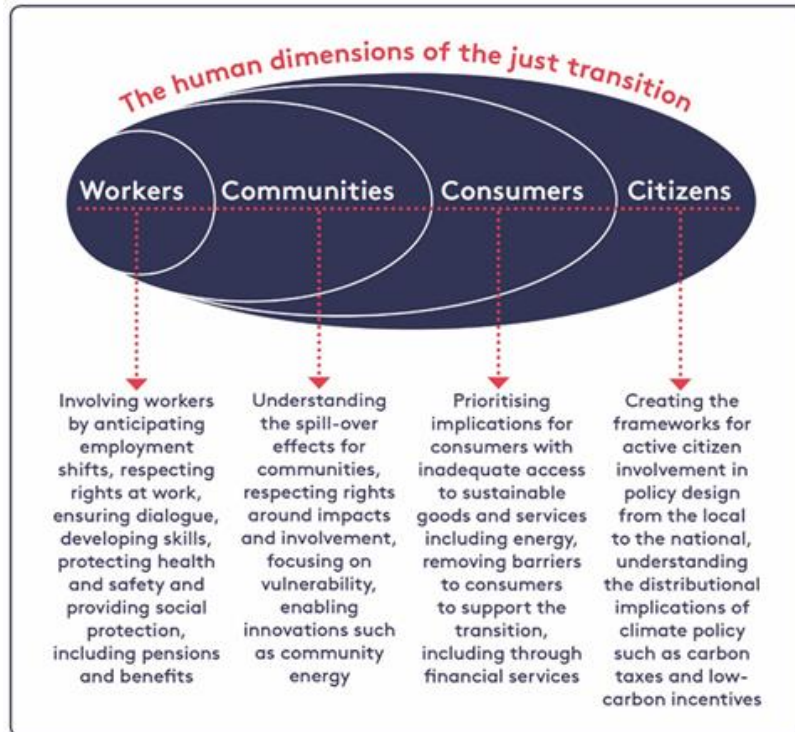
The human dimensions of the just transition

Workers

Communities

Consumers

Citizens

Involving workers by anticipating employment shifts, respecting rights at work, ensuring dialogue, developing skills, protecting health and safety and providing social protection, including pensions and benefits

Understanding the spill-over effects for communities, respecting rights around impacts and involvement, focusing on vulnerability, enabling innovations such as community energy

Prioritising implications for consumers with inadequate access to sustainable goods and services including energy, removing barriers to consumers to support the transition, including through financial services

Creating the frameworks for active citizen involvement in policy design from the local to the national, understanding the distributional implications of climate policy such as carbon taxes and low-carbon incentives